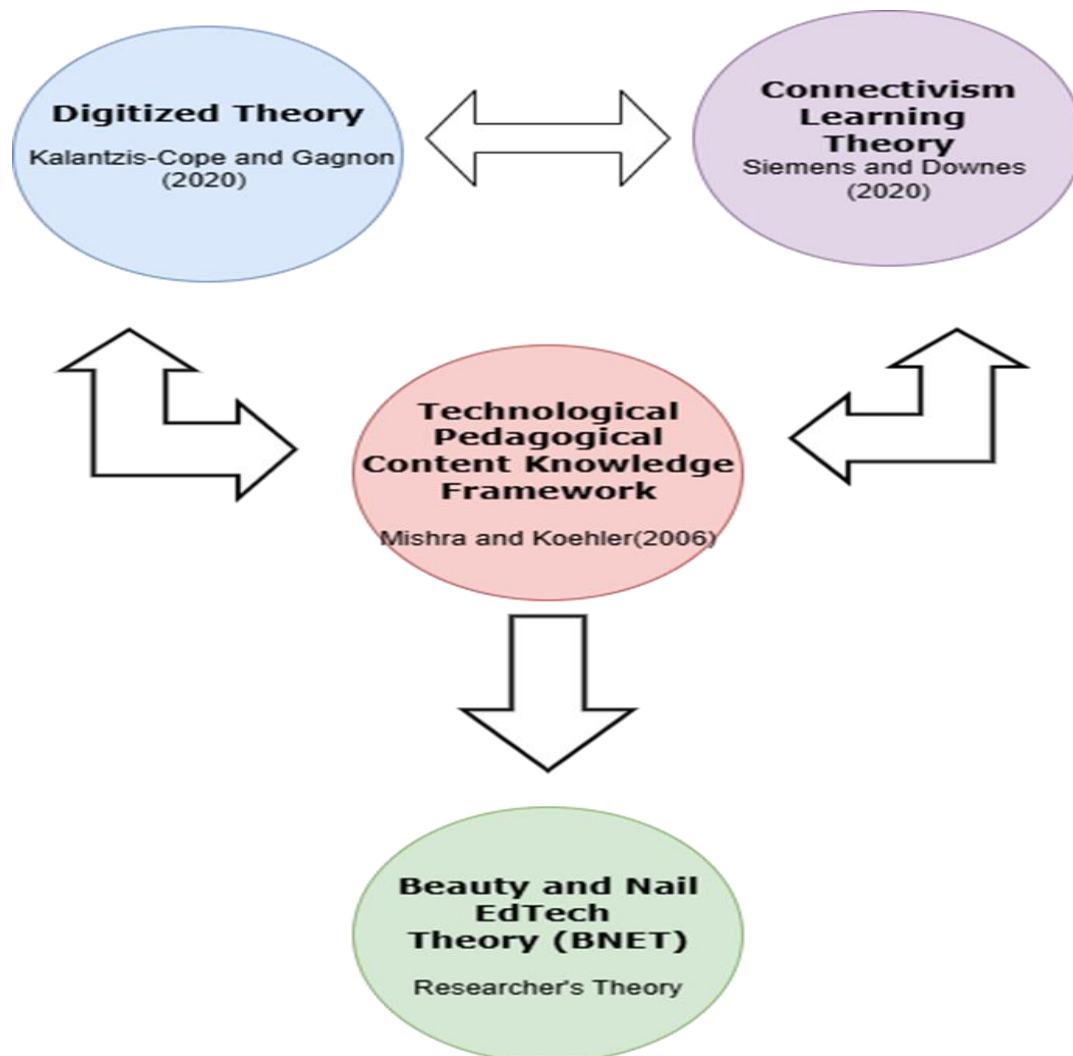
Digitized Theory

Kalantzis-Cope and Gagnon (2020)

Connectivism Learning Theory

Siemens and Downes (2020)

Technological Pedagogical Content Knowledge Framework

Mishra and Koehler(2006)

Beauty and Nail EdTech Theory (BNET)

Researcher's Theory